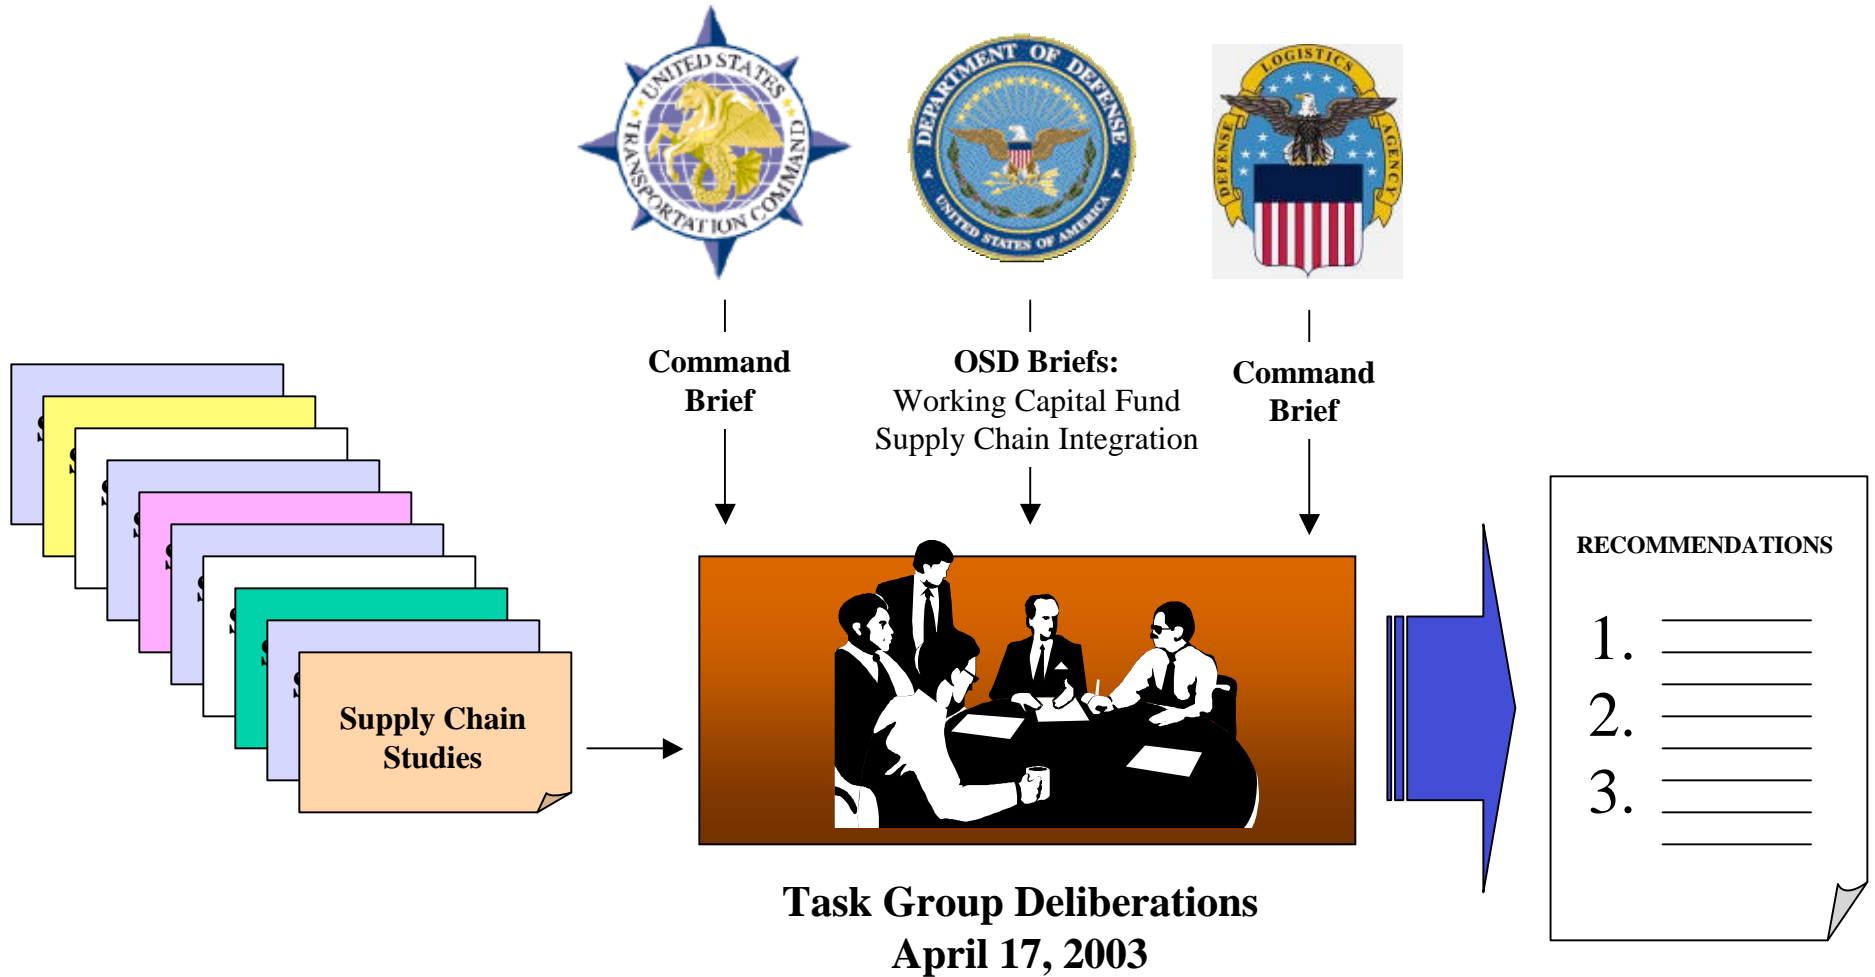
UNITED STATES TRANSPORTATION COMMAND

DEPARTMENT OF DEFENSE UNITED STATES OF AMERICA

DEFENSE LOGISTICS AGENCY

Command Brief

OSD Briefs:
Working Capital Fund
Supply Chain Integration

Command Brief

Supply Chain Studies

RECOMMENDATIONS

1.

2.

3.

Task Group Deliberations
April 17, 2003